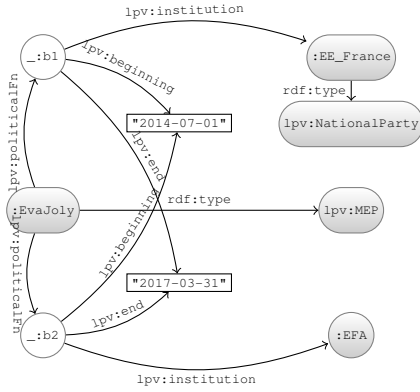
lpv:institution
_:b1
:EE_France
lpv:beginning
rdf:type
"2014-07-01"
lpv:NationalParty
lpv:politicalFn
lpv:end
:EvaJoly
rdf:type
lpv:MEP
lpv:politicalFn
lpv:beginning
"2017-03-31"
lpv:end
_:b2
:EFA
lpv:institution